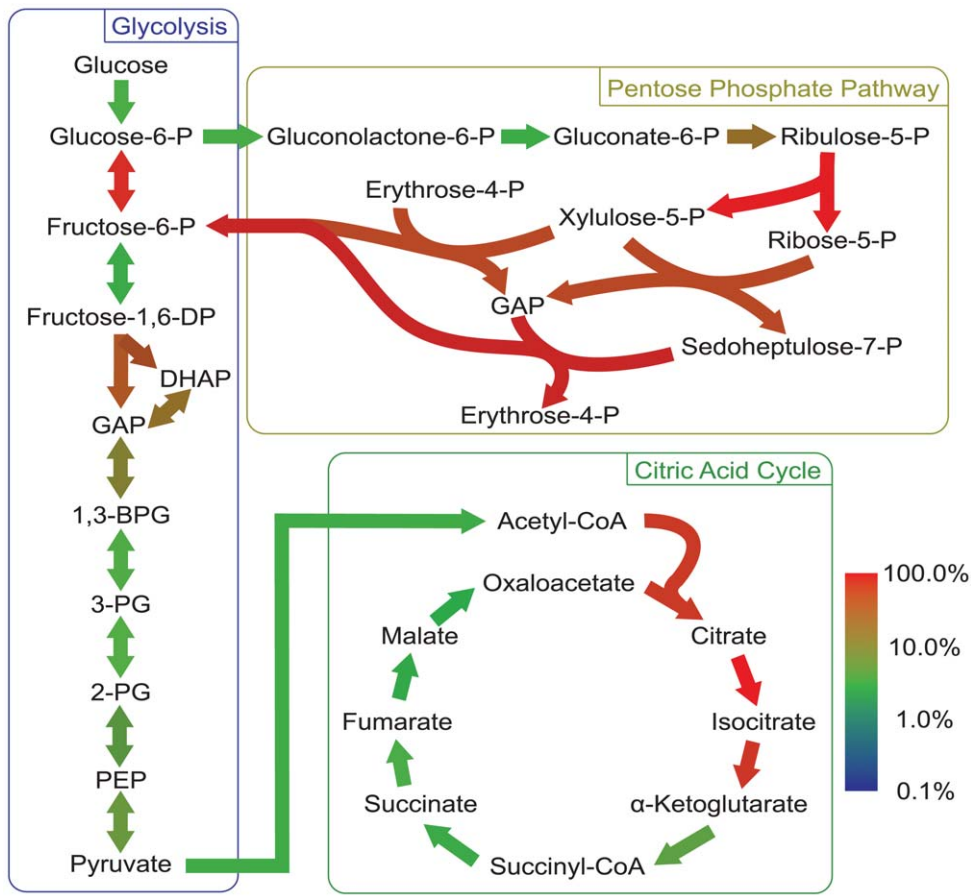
Glycolysis

Glucose

Glucose-6-P

Fructose-6-P

Fructose-1,6-DP

DHAP

GAP

1,3-BPG

3-PG

2-PG

PEP

Pyruvate

Pentose Phosphate Pathway

Gluconolactone-6-P

Gluconate-6-P

Ribulose-5-P

Erythrose-4-P

Xylulose-5-P

Ribose-5-P

GAP

Sedoheptulose-7-P

Erythrose-4-P

Citric Acid Cycle

Acetyl-CoA

Oxaloacetate

Citrate

Malate

Isocitrate

Fumarate

Succinate

α-Ketoglutarate

Succinyl-CoA

100.0%

10.0%

1.0%

0.1%